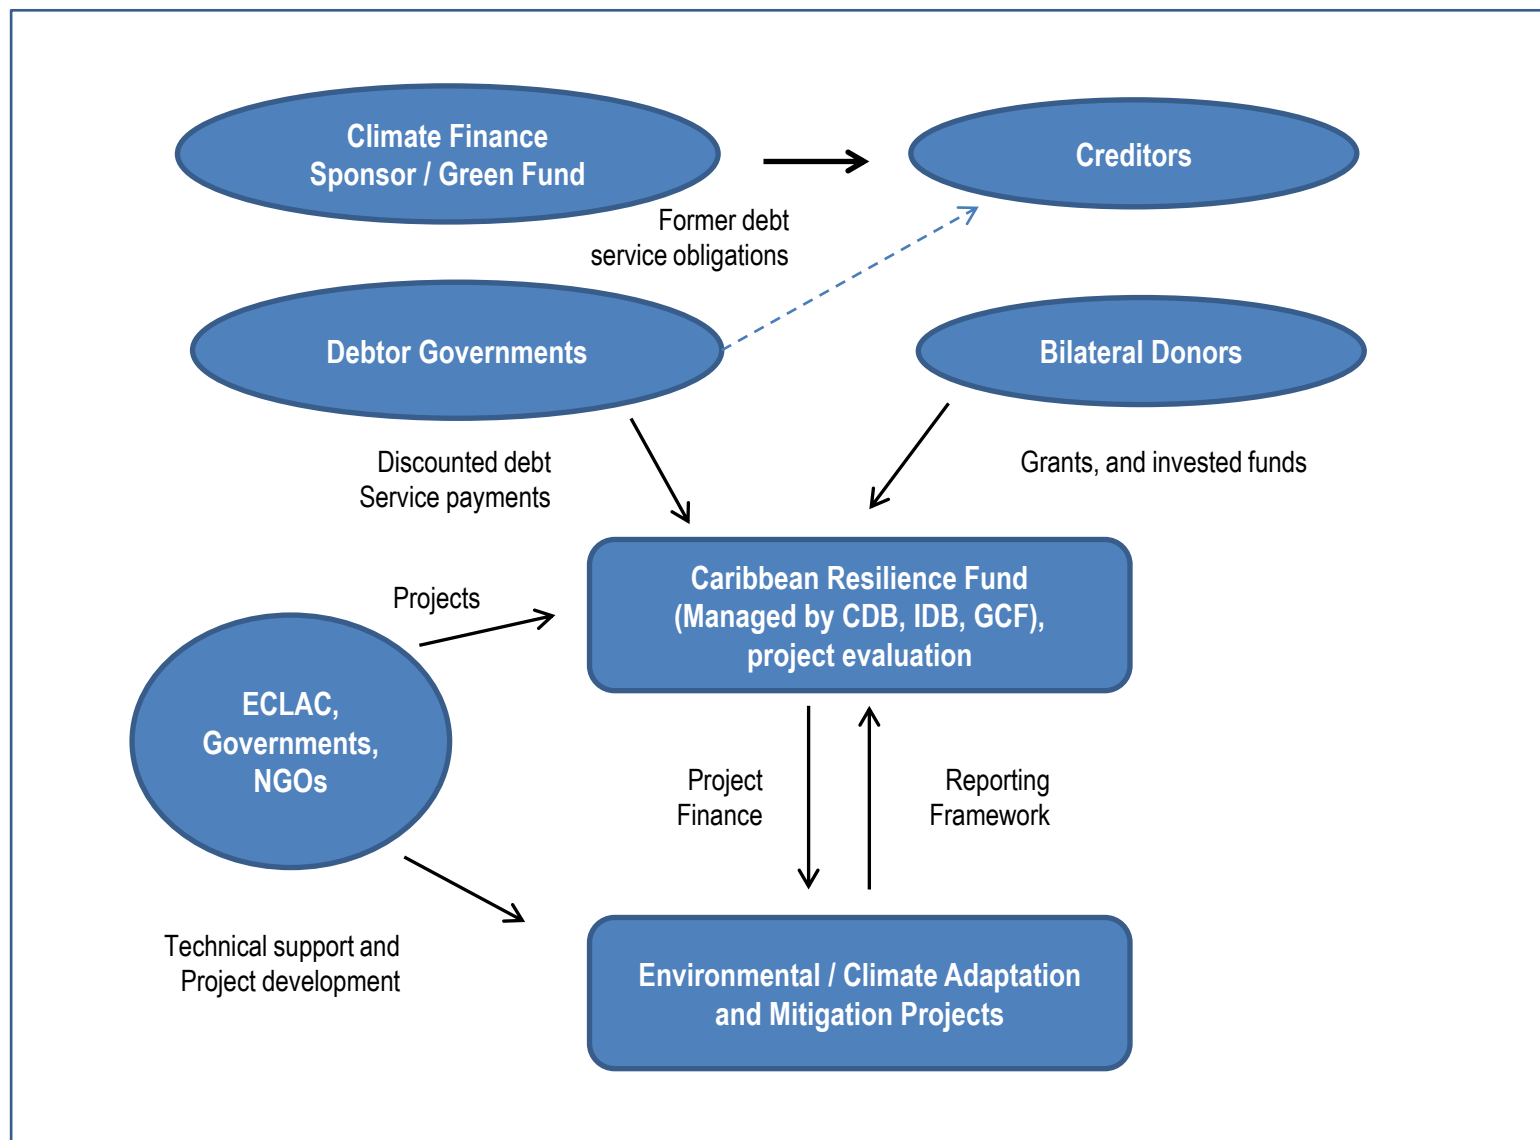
Climate Finance Sponsor / Green Fund

Creditors

Former debt service obligations

Debtor Governments

Bilateral Donors

Discounted debt Service payments

Grants, and invested funds

Projects

Caribbean Resilience Fund (Managed by CDB, IDB, GCF), project evaluation

ECLAC, Governments, NGOs

Project Finance

Reporting Framework

Technical support and Project development

Environmental / Climate Adaptation and Mitigation Projects